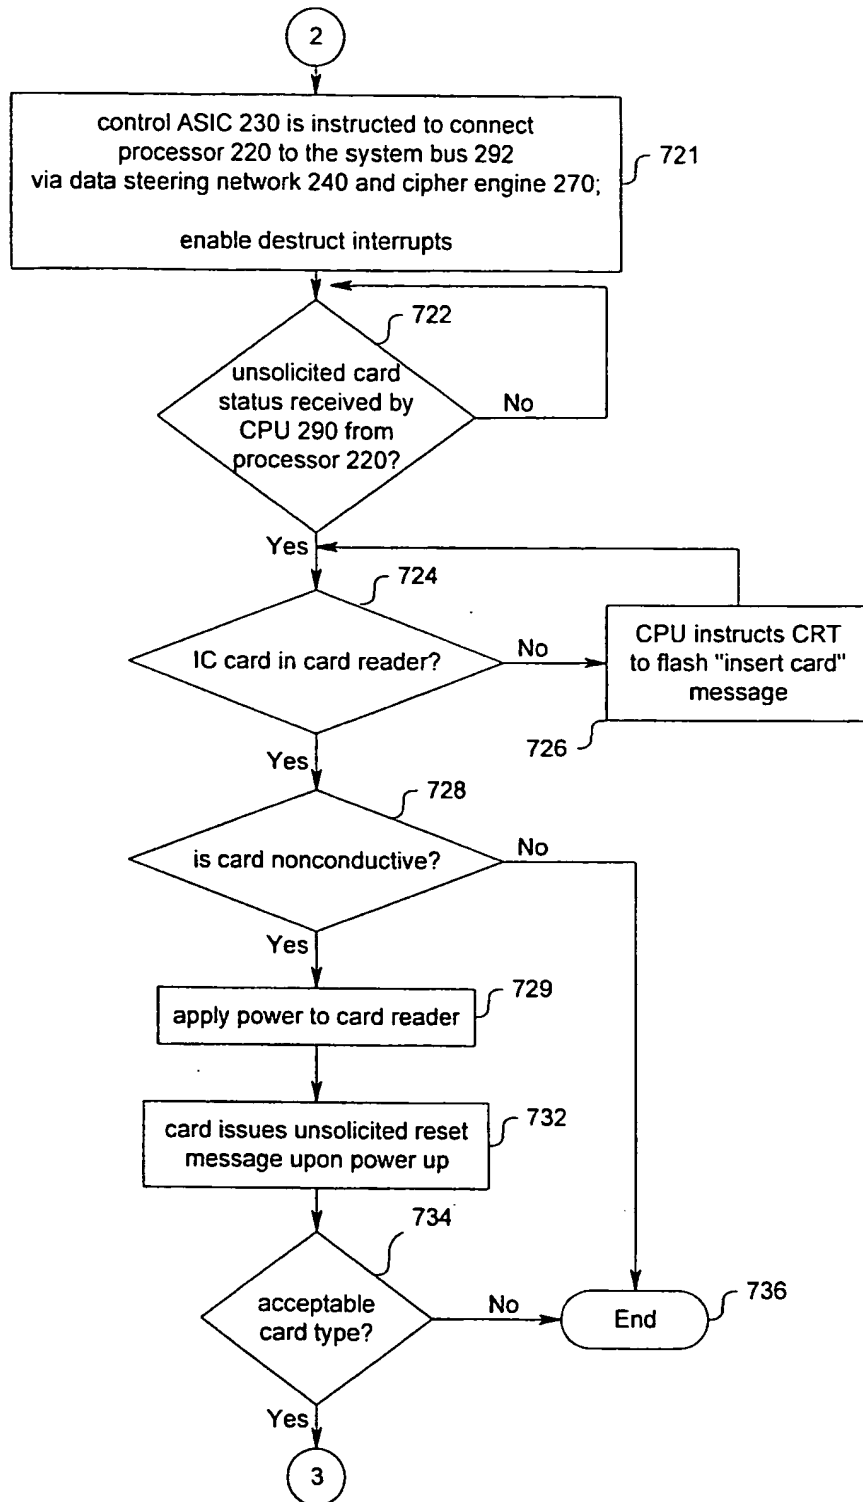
2

control ASIC 230 is instructed to connect processor 220 to the system bus 292 via data steering network 240 and cipher engine 270;

enable destruct interrupts

721

722

unsolicited card status received by CPU 290 from processor 220?

No

Yes

724

IC card in card reader?

No

CPU instructs CRT to flash "insert card" message

726

Yes

728

is card nonconductive?

No

Yes

apply power to card reader

729

card issues unsolicited reset message upon power up

732

734

acceptable card type?

No

End

736

Yes

3